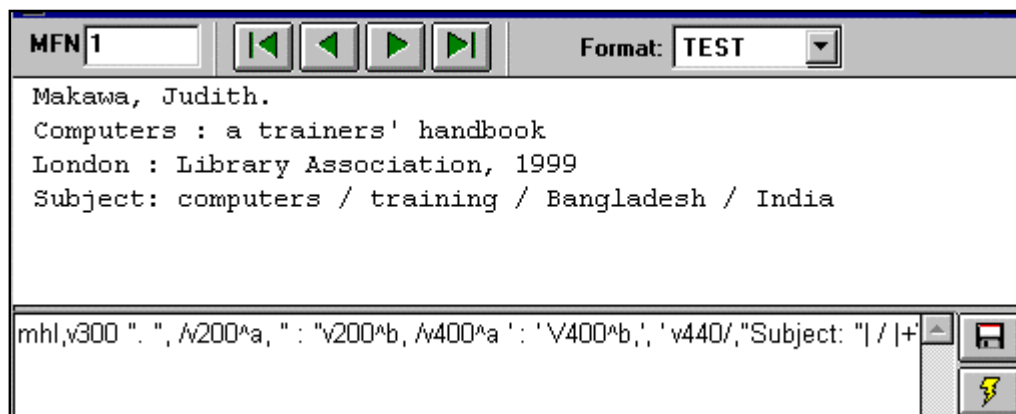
MFN 1

Format: TEST

Makawa, Judith.
Computers : a trainers' handbook
London : Library Association, 1999
Subject: computers / training / Bangladesh / India

mhl,v300 ". ", /v200^a, " : "v200^b, /v400^a ' : ' V400^b,', ' v440/,"Subject: "| / |+